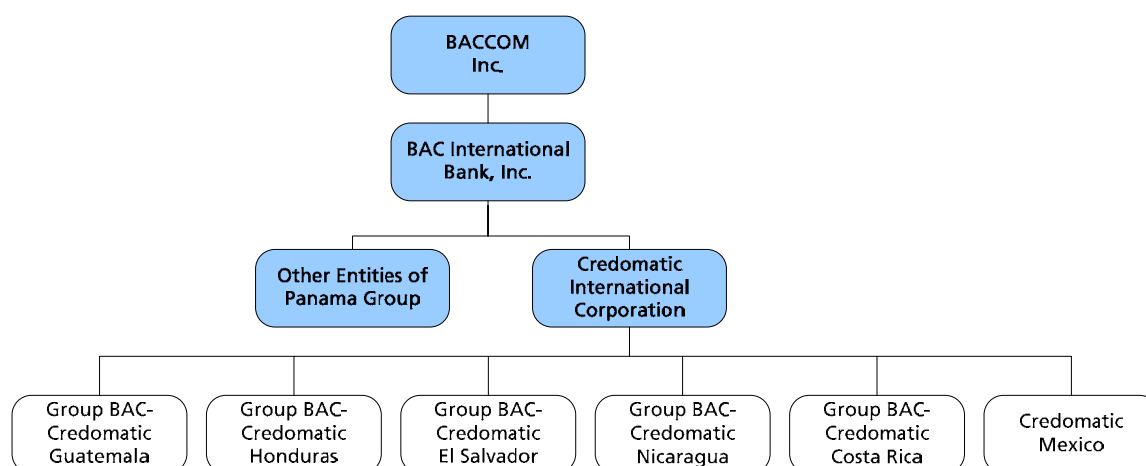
BACCOM Inc.

BAC International Bank, Inc.

Other Entities of Panama Group

Credomatic International Corporation

Group BAC-Credomatic Guatemala

Group BAC-Credomatic Honduras

Group BAC-Credomatic El Salvador

Group BAC-Credomatic Nicaragua

Group BAC-Credomatic Costa Rica

Credomatic Mexico